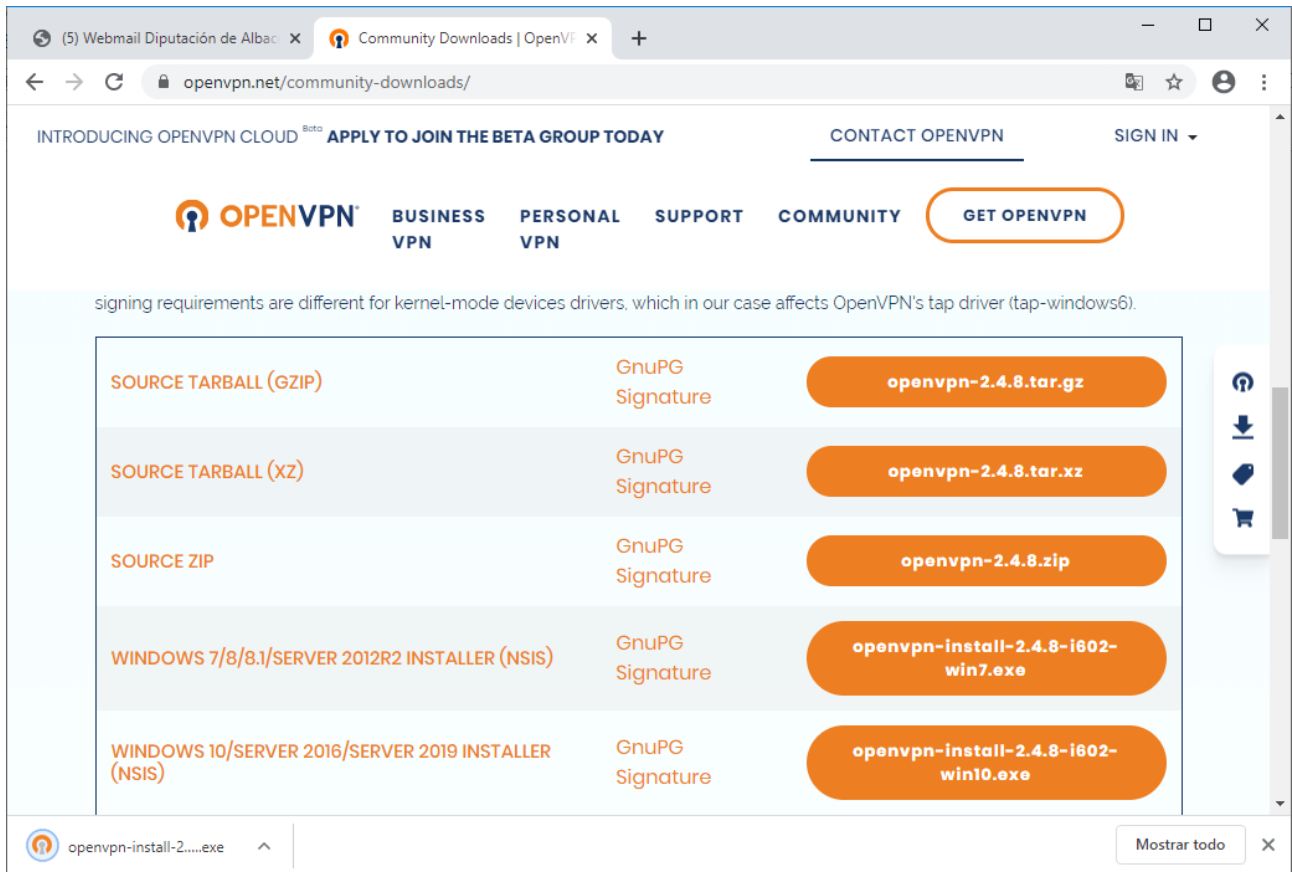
(5) Webmail Diputación de Albac ×
Community Downloads | OpenV ×
+

openvpn.net/community-downloads/

INTRODUCING OPENVPN CLOUD Beta APPLY TO JOIN THE BETA GROUP TODAY
CONTACT OPENVPN
SIGN IN

OPENVPN
BUSINESS VPN
PERSONAL VPN
SUPPORT
COMMUNITY
GET OPENVPN

signing requirements are different for kernel-mode devices drivers, which in our case affects OpenVPN's tap driver (tap-windows6).

| | | |
|---|---|---|
| SOURCE TARBALL (GZIP) | GnuPG Signature | openvpn-2.4.8.tar.gz |
| SOURCE TARBALL (XZ) | GnuPG Signature | openvpn-2.4.8.tar.xz |
| SOURCE ZIP | GnuPG Signature | openvpn-2.4.8.zip |
| WINDOWS 7/8/8.1/SERVER 2012R2 INSTALLER (NSIS) | GnuPG Signature | openvpn-install-2.4.8-I602-win7.exe |
| WINDOWS 10/SERVER 2016/SERVER 2019 INSTALLER (NSIS) | GnuPG Signature | openvpn-install-2.4.8-I602-win10.exe |

openvpn-install-2.....exe
Mostrar todo
×